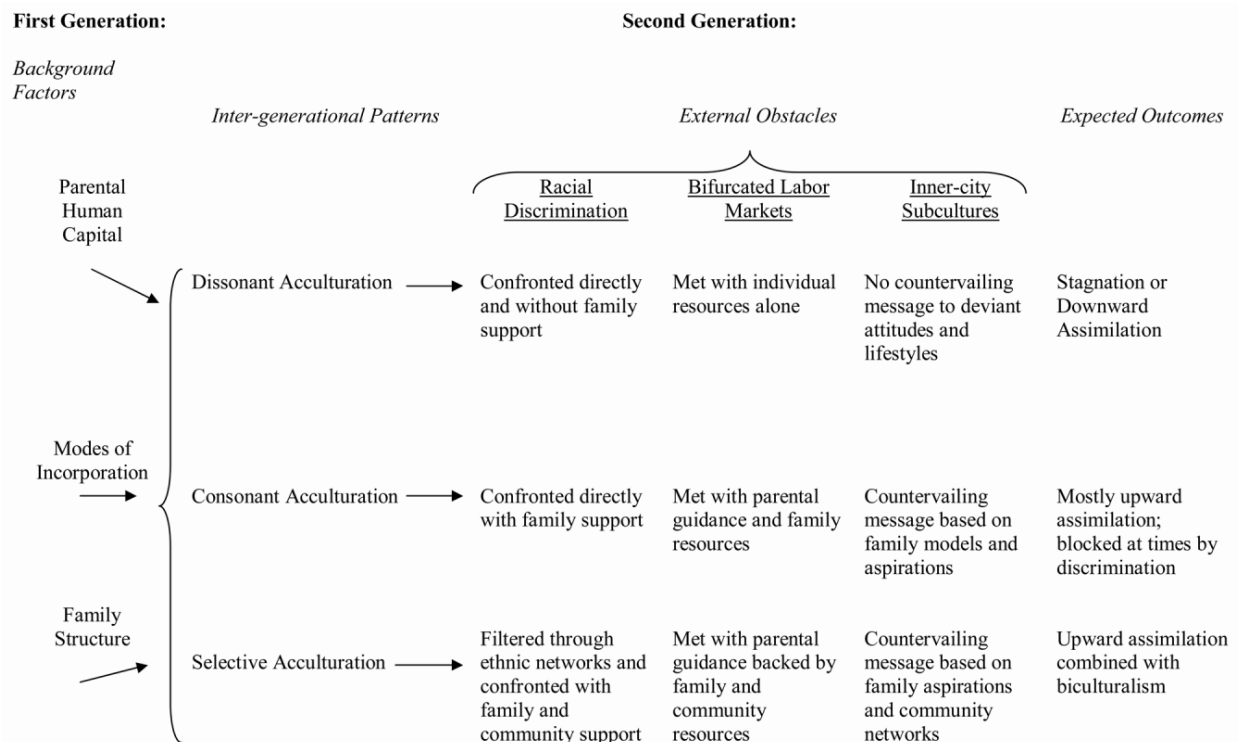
First Generation:

Second Generation:

Background Factors

Inter-generational Patterns

External Obstacles

Expected Outcomes

Parental Human Capital

Racial Discrimination

Bifurcated Labor Markets

Inner-city Subcultures

Dissonant Acculturation

Confronted directly and without family support

Met with individual resources alone

No countervailing message to deviant attitudes and lifestyles

Stagnation or Downward Assimilation

Modes of Incorporation

Consonant Acculturation

Confronted directly with family support

Met with parental guidance and family resources

Countervailing message based on family models and aspirations

Mostly upward assimilation; blocked at times by discrimination

Family Structure

Selective Acculturation

Filtered through ethnic networks and confronted with family and community support

Met with parental guidance backed by family and community resources

Countervailing message based on family aspirations and community networks

Upward assimilation combined with biculturalism